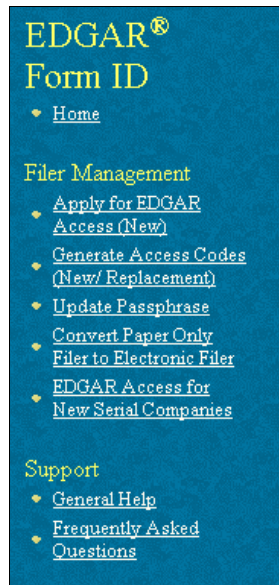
EDGAR®
Form ID

Home

Filer Management

Apply for EDGAR Access (New)

Generate Access Codes (New/ Replacement)

Update Passphrase

Convert Paper Only Filer to Electronic Filer

EDGAR Access for New Serial Companies

Support

General Help

Frequently Asked Questions